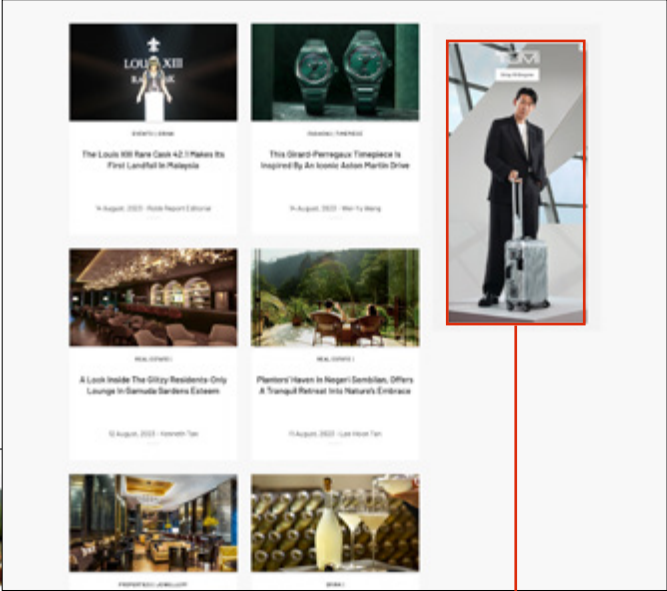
LOUIS XIII

EVENTS | DRINK

The Louis XIII Rare Cask 42.1 Makes Its First Landfall In Malaysia

14 August, 2023 · Robb Report Editorial

FASHION | TIMEPIECE

This Girard-Perregaux Timepiece Is Inspired By An Iconic Aston Martin Drive

14 August, 2023 · Wen Yu Wong

TUMI

Shop 19 Degree

REAL ESTATE |

A Look Inside The Glitzy Residents-Only Lounge In Damuda Gardens Esteem

12 August, 2023 · Kenneth Tan

REAL ESTATE |

Planters' Haven In Negeri Sembilan, Offers A Tranquil Retreat Into Nature's Embrace

11 August, 2023 · Lee Hoon Tan

PROPERTIES | JEWELLERY

DRINK |